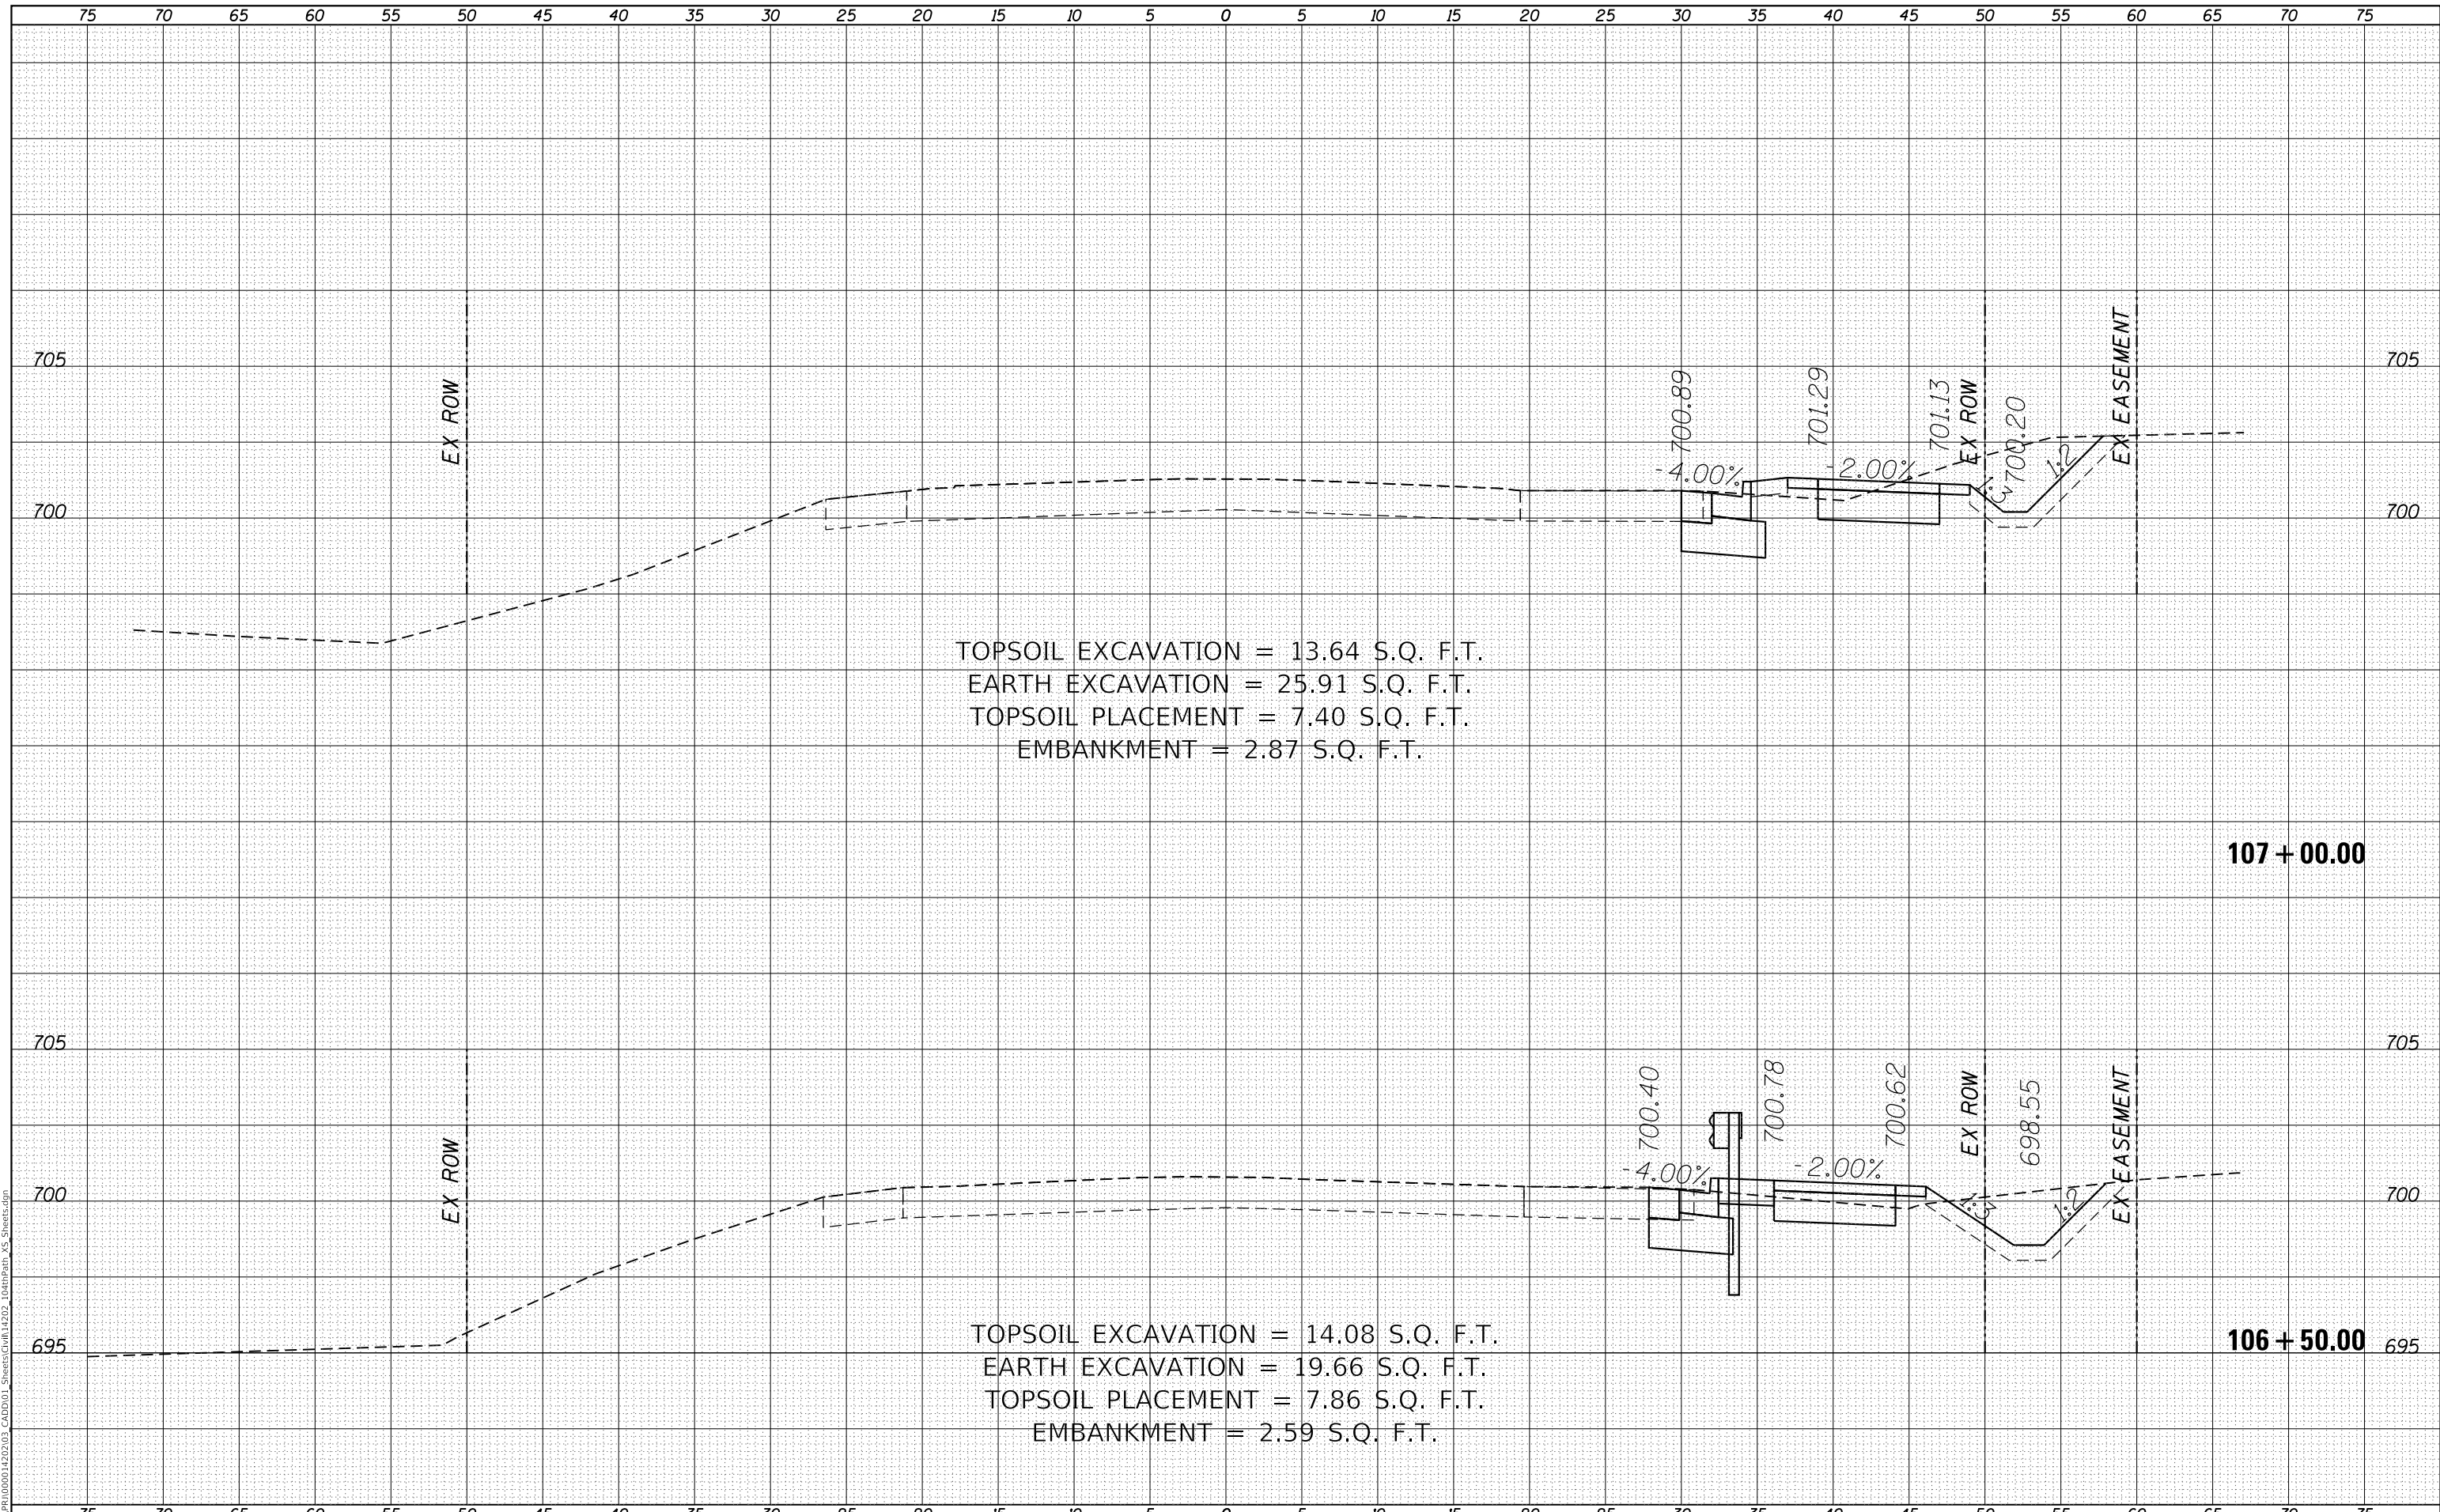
75 70 65 60 55 50 45 40 35 30 25 20 15 10 5 0 5 10 15 20 25 30 35 40 45 50 55 60 65 70 75

705 705

700 700

EX ROW

700.89

-4.00%

701.29

-2.00%

701.13

EX ROW

700.20

1:3

1:2

EX EASEMENT

TOPSOIL EXCAVATION = 13.64 S.Q. F.T.
EARTH EXCAVATION = 25.91 S.Q. F.T.
TOPSOIL PLACEMENT = 7.40 S.Q. F.T.
EMBANKMENT = 2.87 S.Q. F.T.

107 + 00.00

705 705

700 700

695 695

EX ROW

700.40

-4.00%

700.78

-2.00%

700.62

EX ROW

698.55

1:3

1:2

EX EASEMENT

TOPSOIL EXCAVATION = 14.08 S.Q. F.T.
EARTH EXCAVATION = 19.66 S.Q. F.T.
TOPSOIL PLACEMENT = 7.86 S.Q. F.T.
EMBANKMENT = 2.59 S.Q. F.T.

106 + 50.00

75 70 65 60 55 50 45 40 35 30 25 20 15 10 5 0 5 10 15 20 25 30 35 40 45 50 55 60 65 70 75

PR\00014202\03_CADD\01_Sheets\Civil\14202_104thPath_XS_Sheets.dgn